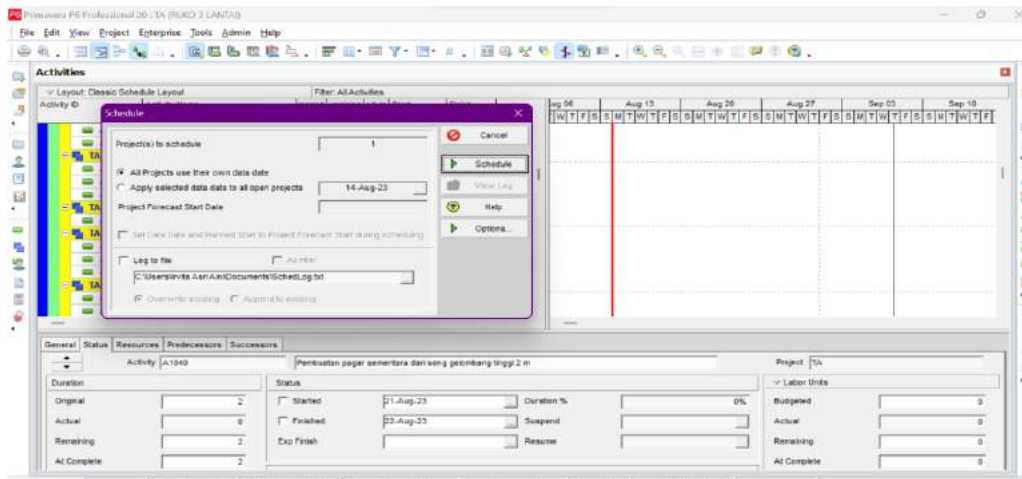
Primavera P6 Professional 20 : TA (RUKO 3 LANTAI)

File Edit View Project Enterprise Tools Admin Help

Activities

Layout: Classic Schedule Layout
Filter: All Activities

Activity ID

TA
TA
TA
TA

Schedule

Project(s) to schedule 1

All Projects use their own data date
Apply selected data date to all open projects 14-Aug-23
Project Forecast Start Date

Set Data Date and Planned Start to Project Forecast Start during scheduling

Log to file
As Html
C:\Users\Irvita Asri Aini\Documents\SchedLog.txt

Overwrite existing Append to existing

Cancel
Schedule
View Log
Help
Options...

ug 06 Aug 13 Aug 20 Aug 27 Sep 03 Sep 10
T W T F S S M T W T F S S M T W T F S S M T W T F S S M T W T F S S M T W T F S S M T W T F

General Status Resources Predecessors Successors

Activity A1040 Pembuatan pagar sementara dari seng gelombang tinggi 2 m Project TA

Duration
Original 2
Actual 0
Remaining 2
At Complete 2

Status
Started 21-Aug-23
Finished 22-Aug-23
Exp Finish

Duration % 0%
Suspend
Resume

Labor Units
Budgeted 0
Actual 0
Remaining 0
At Complete 0